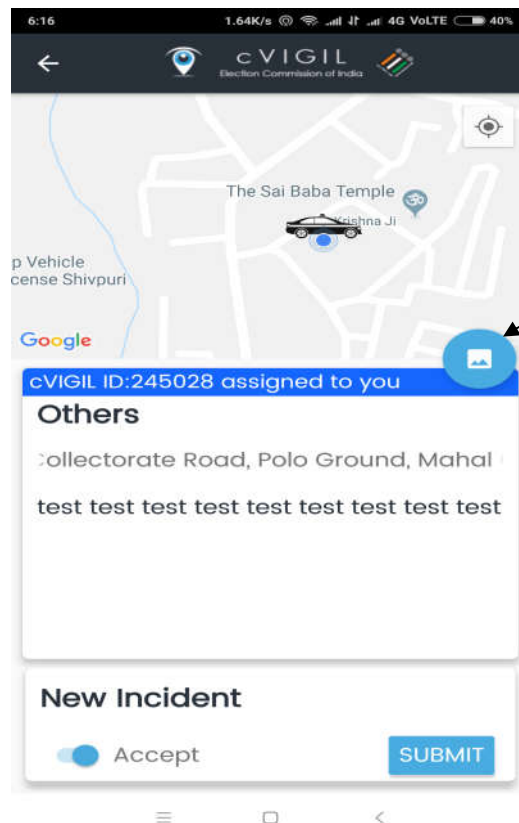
6:16 1.64K/s 4G VoLTE 40%

cVIGIL
Election Commission of India

The Sai Baba Temple
Krishna Ji
p Vehicle
cense Shivpuri
Google

cVIGIL ID:245028 assigned to you
Others
:ollectorate Road, Polo Ground, Mahal
test test test test test test test test test

New Incident
Accept
SUBMIT